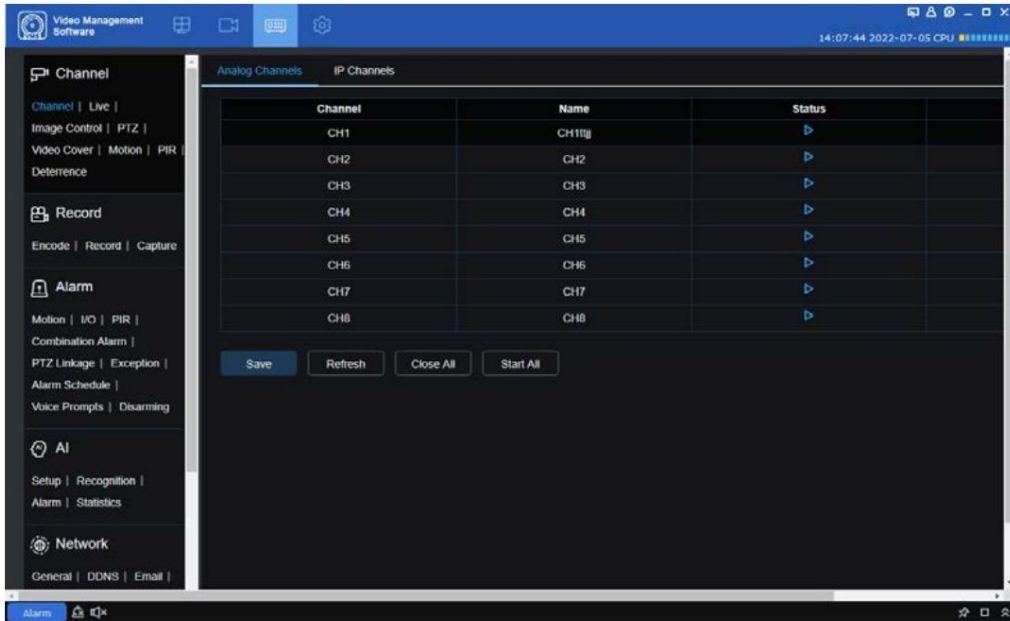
Video Management Software

14:07:44 2022-07-05 CPU

Channel

Channel | Live | Image Control | PTZ | Video Cover | Motion | PIR | Deterrence

Record

Encode | Record | Capture

Alarm

Motion | I/O | PIR | Combination Alarm | PTZ Linkage | Exception | Alarm Schedule | Voice Prompts | Disarming

AI

Setup | Recognition | Alarm | Statistics

Network

General | DDNS | Email |

Analog Channels IP Channels

| Channel | Name | Status |
|---|---|---|
| CH1 | CH1ttjj | ▷ |
| CH2 | CH2 | ▷ |
| CH3 | CH3 | ▷ |
| CH4 | CH4 | ▷ |
| CH5 | CH5 | ▷ |
| CH6 | CH6 | ▷ |
| CH7 | CH7 | ▷ |
| CH8 | CH8 | ▷ |

Save Refresh Close All Start All

Alarm